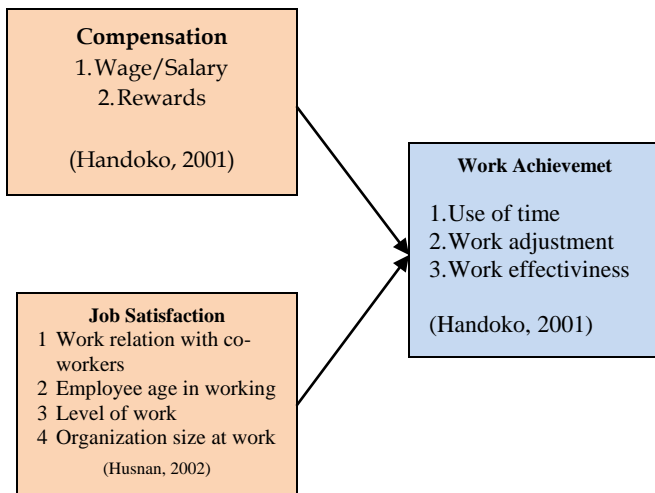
Compensation
1. Wage/Salary
2. Rewards

(Handoko, 2001)

Job Satisfaction
1 Work relation with co-workers
2 Employee age in working
3 Level of work
4 Organization size at work
(Husnan, 2002)

Work Achievemet
1. Use of time
2. Work adjustment
3. Work effectiviness

(Handoko, 2001)